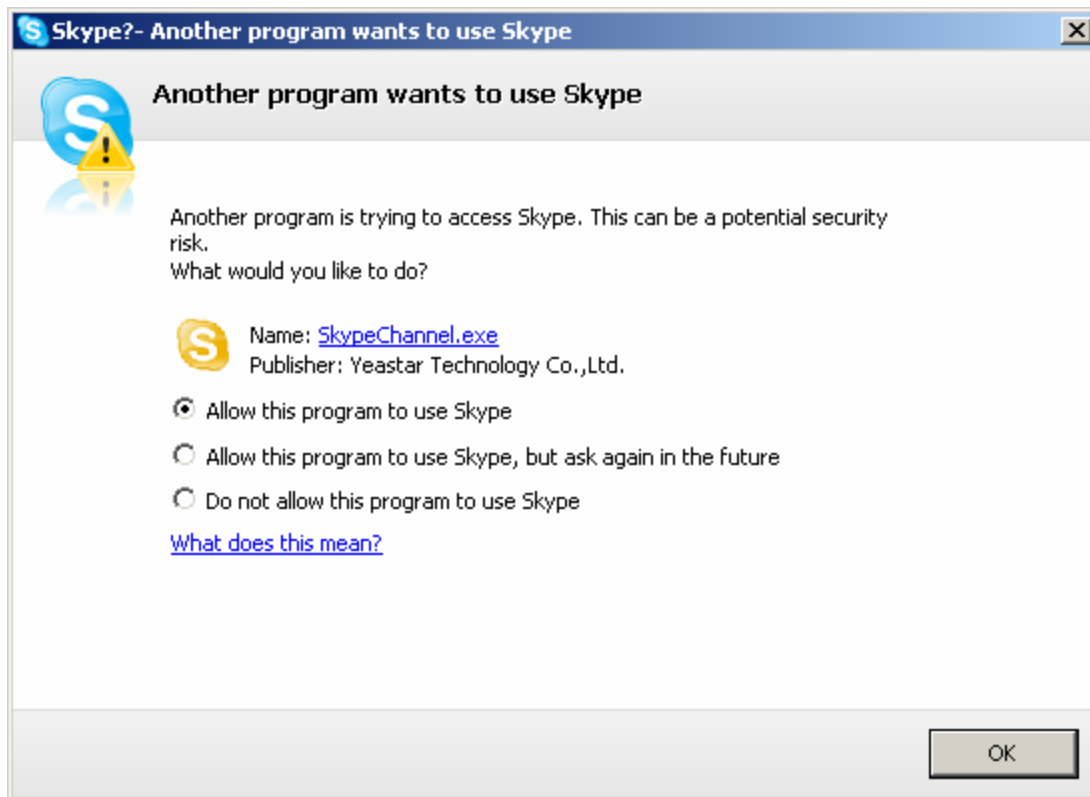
Skype?- Another program wants to use Skype

Another program wants to use Skype

Another program is trying to access Skype. This can be a potential security risk.
What would you like to do?

Name: SkypeChannel.exe
Publisher: Yeastar Technology Co.,Ltd.

Allow this program to use Skype

Allow this program to use Skype, but ask again in the future

Do not allow this program to use Skype

What does this mean?

OK